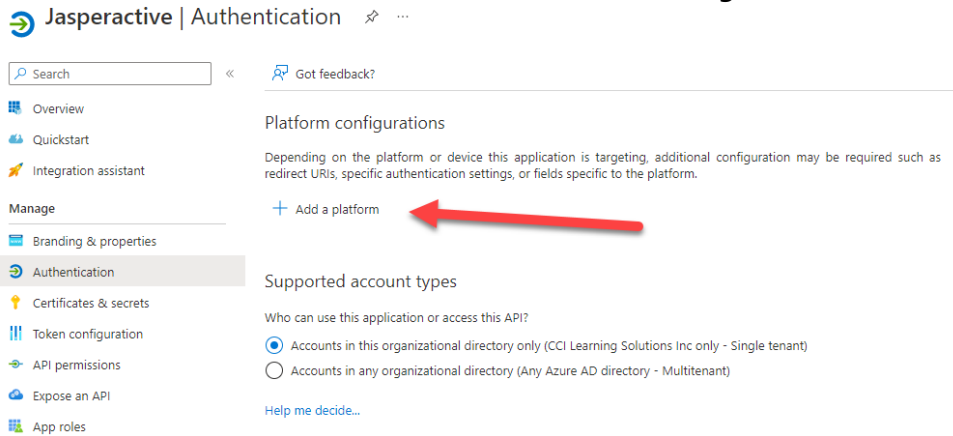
Jasperactive | Authentication

Search

Overview

Quickstart

Integration assistant

Manage

Branding & properties

Authentication

Certificates & secrets

Token configuration

API permissions

Expose an API

App roles

Got feedback?

Platform configurations

Depending on the platform or device this application is targeting, additional configuration may be required such as redirect URIs, specific authentication settings, or fields specific to the platform.

+ Add a platform

Supported account types

Who can use this application or access this API?

Accounts in this organizational directory only (CCI Learning Solutions Inc only - Single tenant)

Accounts in any organizational directory (Any Azure AD directory - Multitenant)

Help me decide...